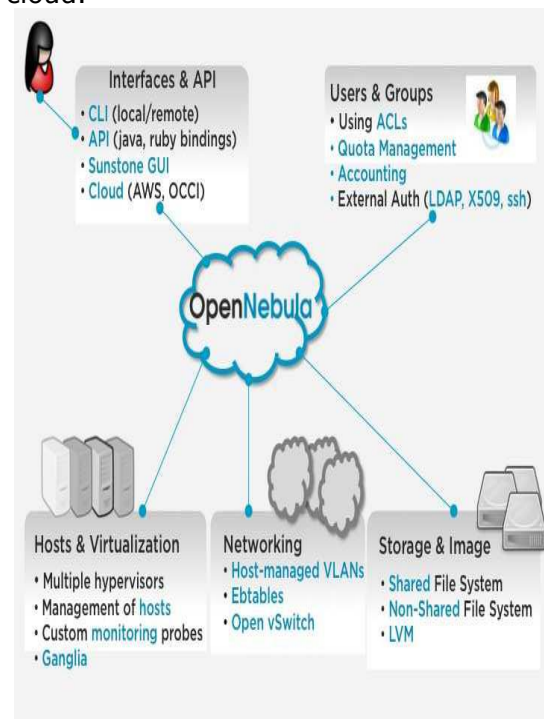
cloud.

Interfaces & API
• CLI (local/remote)
• API (java, ruby bindings)
• Sunstone GUI
• Cloud (AWS, OCCI)

Users & Groups
• Using ACLs
• Quota Management
• Accounting
• External Auth (LDAP, X509, ssh)

OpenNebula

Hosts & Virtualization
• Multiple hypervisors
• Management of hosts
• Custom monitoring probes
• Ganglia

Networking
• Host-managed VLANs
• Ebtables
• Open vSwitch

Storage & Image
• Shared File System
• Non-Shared File System
• LVM